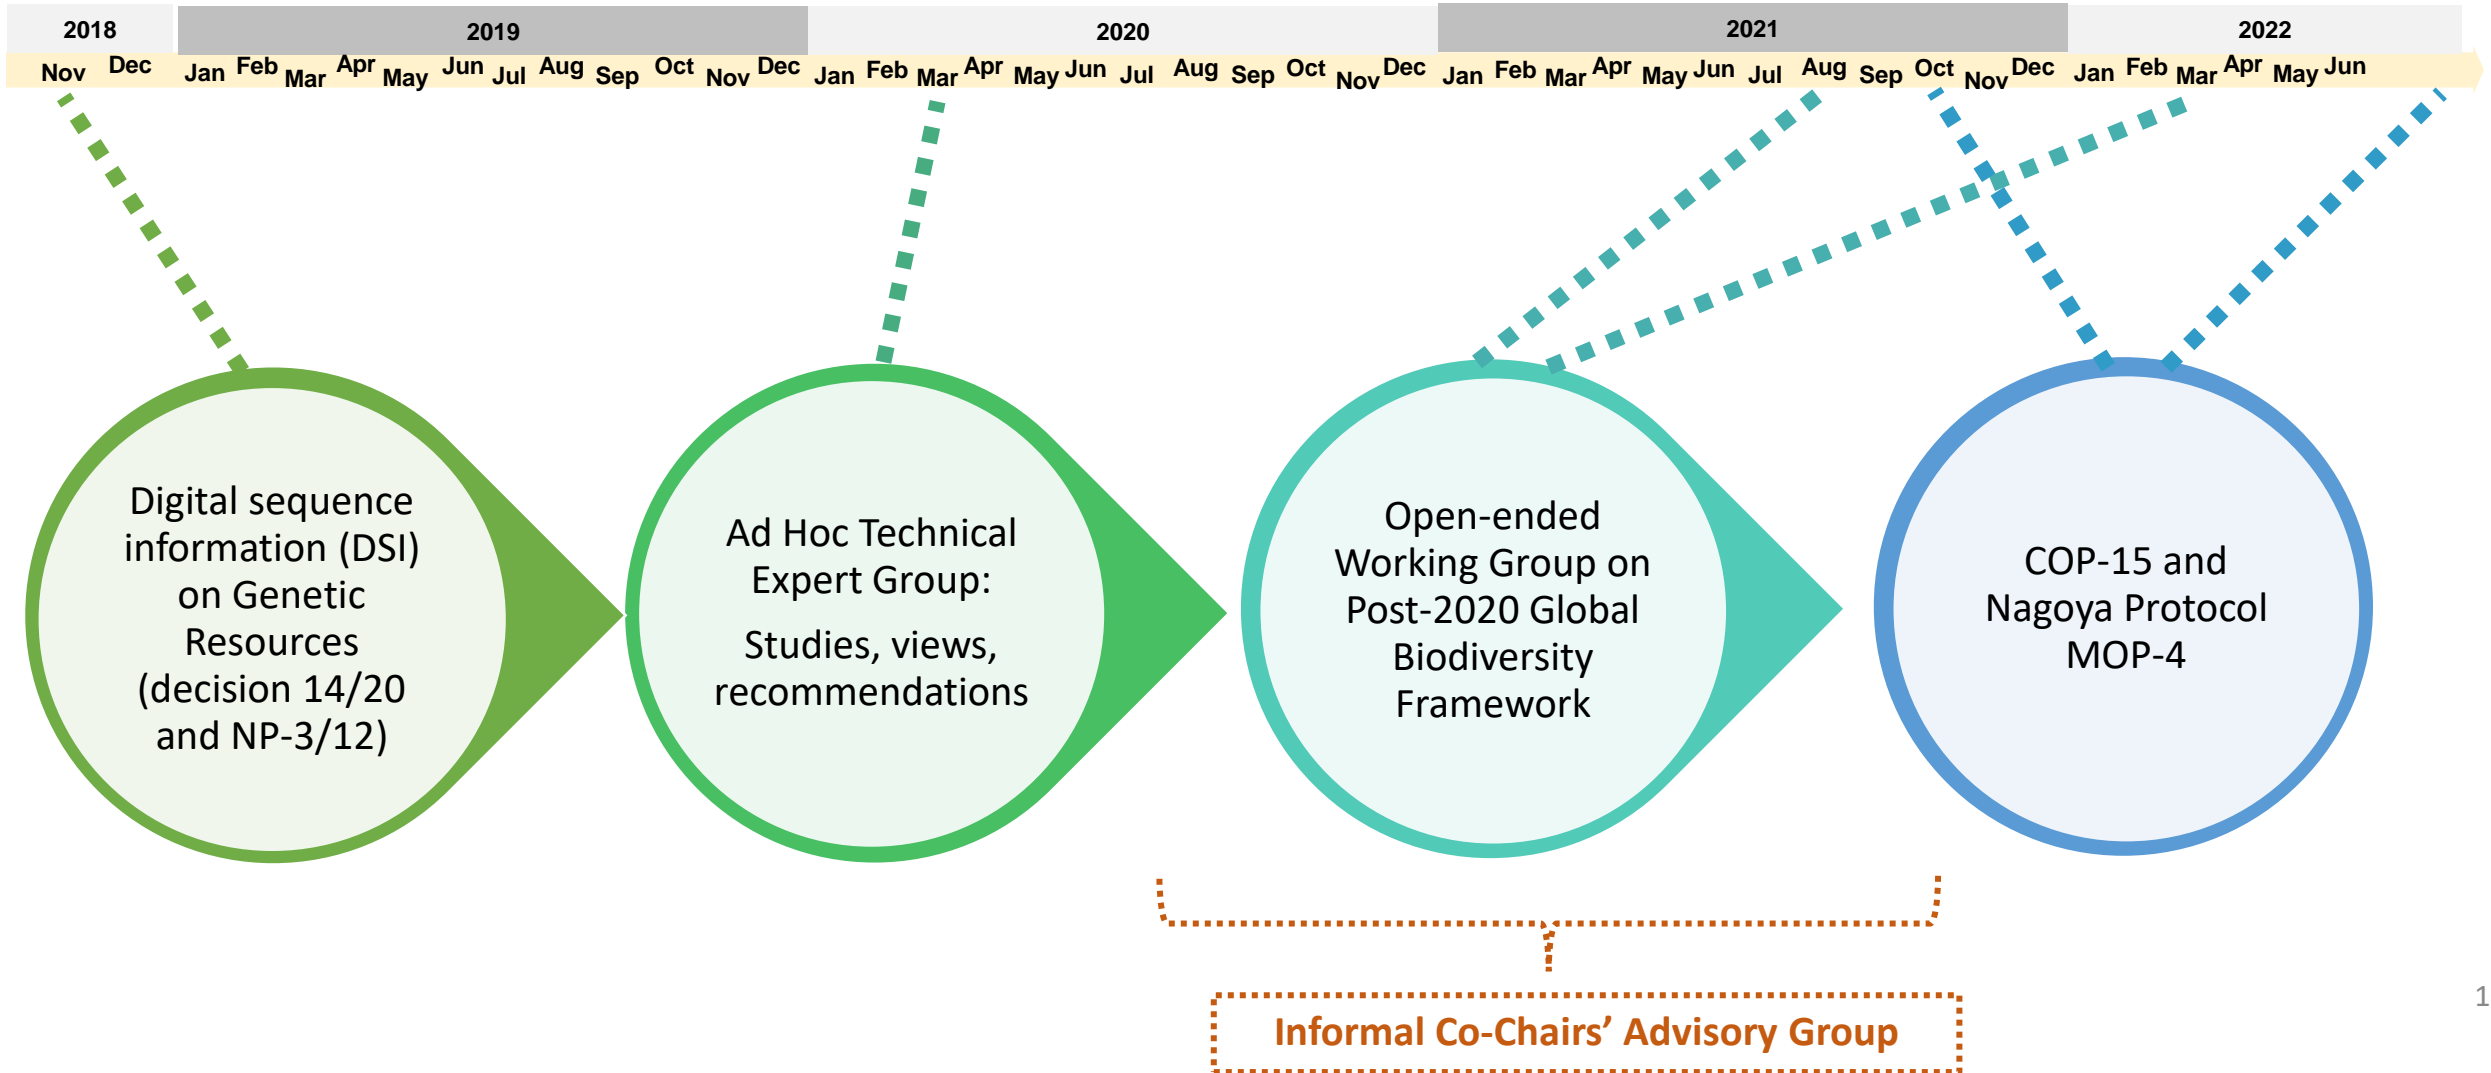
2018 2019 2020 2021 2022

Nov Dec Jan Feb Mar Apr May Jun Jul Aug Sep Oct Nov Dec Jan Feb Mar Apr May Jun Jul Aug Sep Oct Nov Dec Jan Feb Mar Apr May Jun Jul Aug Sep Oct Nov Dec Jan Feb Mar Apr May Jun

Digital sequence information (DSI) on Genetic Resources (decision 14/20 and NP-3/12)

Ad Hoc Technical Expert Group:

Studies, views, recommendations

Open-ended Working Group on Post-2020 Global Biodiversity Framework

COP-15 and Nagoya Protocol MOP-4

Informal Co-Chairs' Advisory Group

1